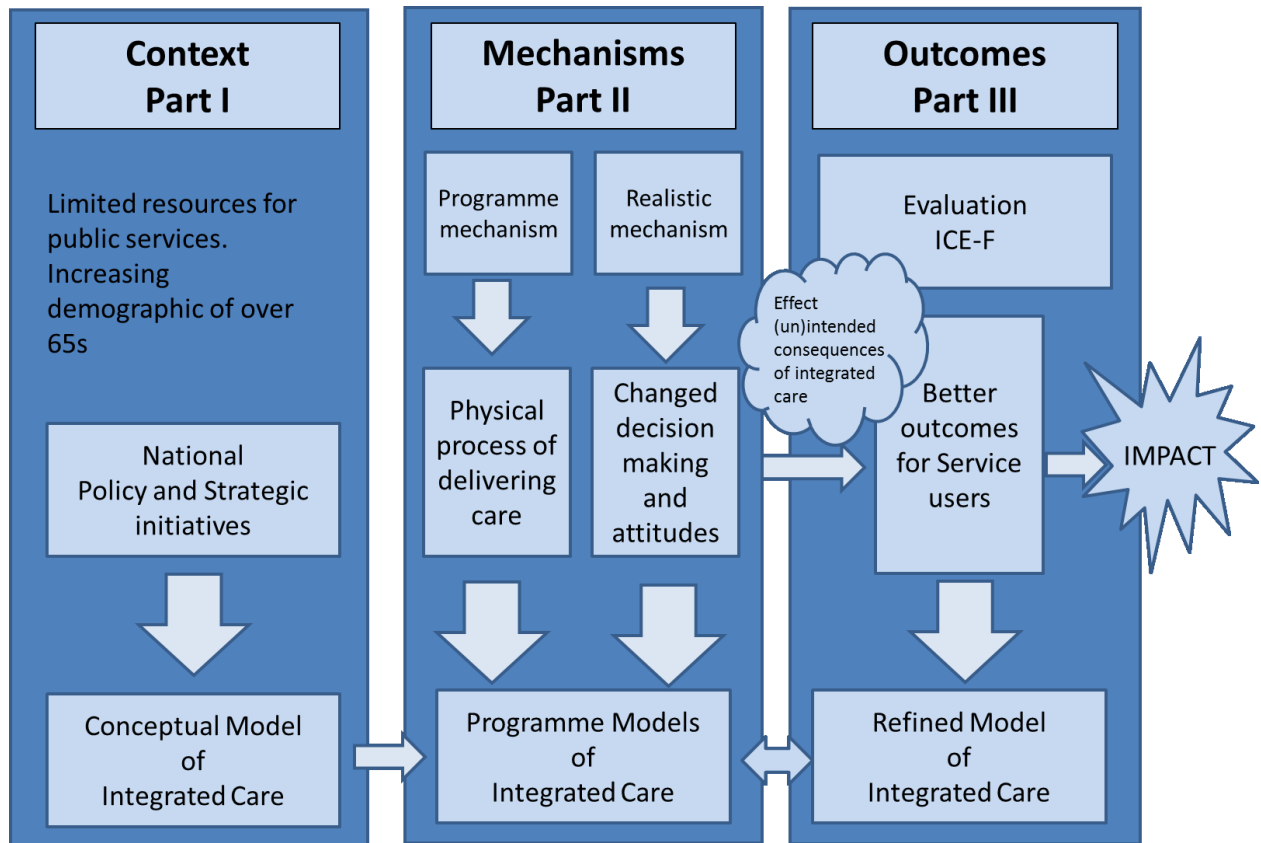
Context
Part I

Limited resources for public services. Increasing demographic of over 65s

National Policy and Strategic initiatives

Conceptual Model of Integrated Care

Mechanisms
Part II

Programme mechanism

Realistic mechanism

Physical process of delivering care

Changed decision making and attitudes

Programme Models of Integrated Care

Outcomes
Part III

Evaluation ICE-F

Effect (un)intended consequences of integrated care

Better outcomes for Service users

IMPACT

Refined Model of Integrated Care